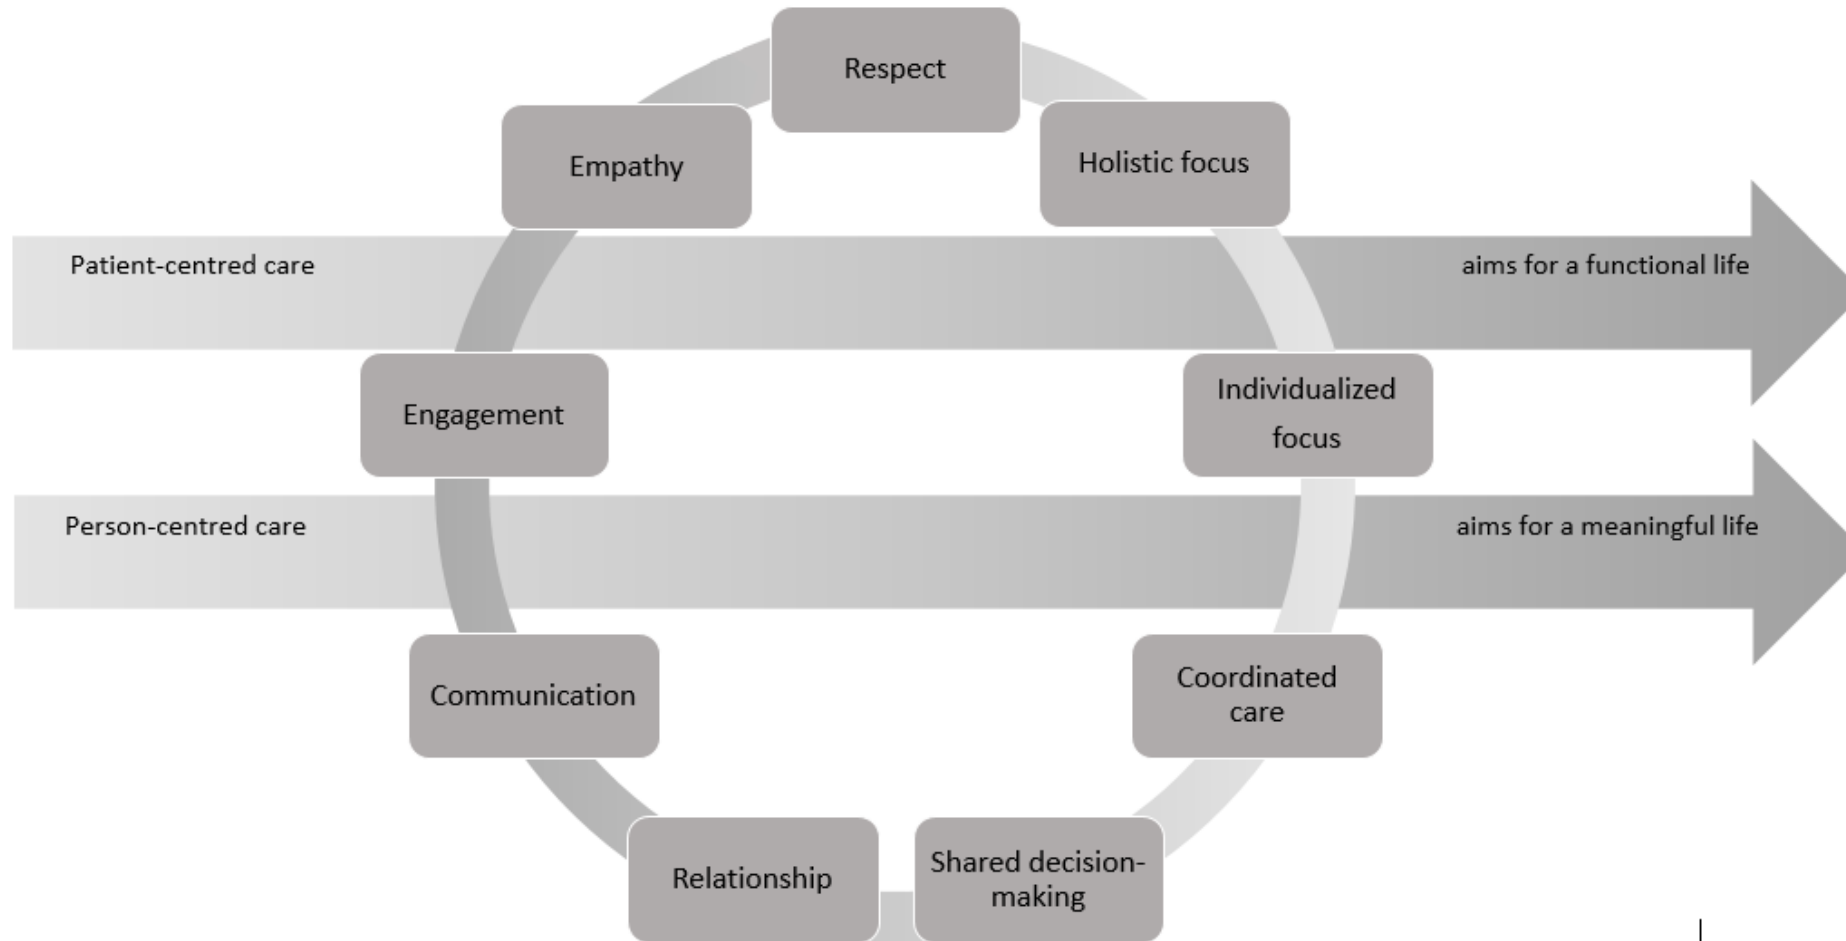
Respect

Empathy

Holistic focus

Patient-centred care

aims for a functional life

Engagement

Individualized focus

Person-centred care

aims for a meaningful life

Communication

Coordinated care

Relationship

Shared decision-making